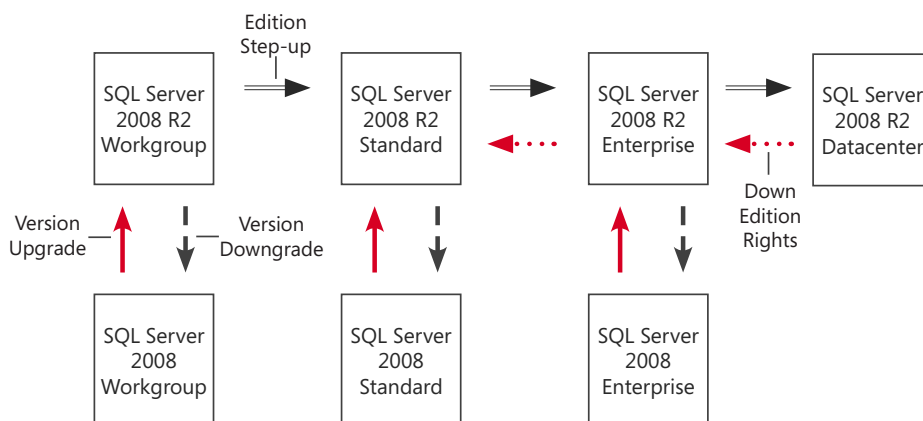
Edition Step-up

SQL Server 2008 R2 Workgroup

SQL Server 2008 R2 Standard

SQL Server 2008 R2 Enterprise

SQL Server 2008 R2 Datacenter

Version Upgrade

Version Downgrade

Down Edition Rights

SQL Server 2008 Workgroup

SQL Server 2008 Standard

SQL Server 2008 Enterprise